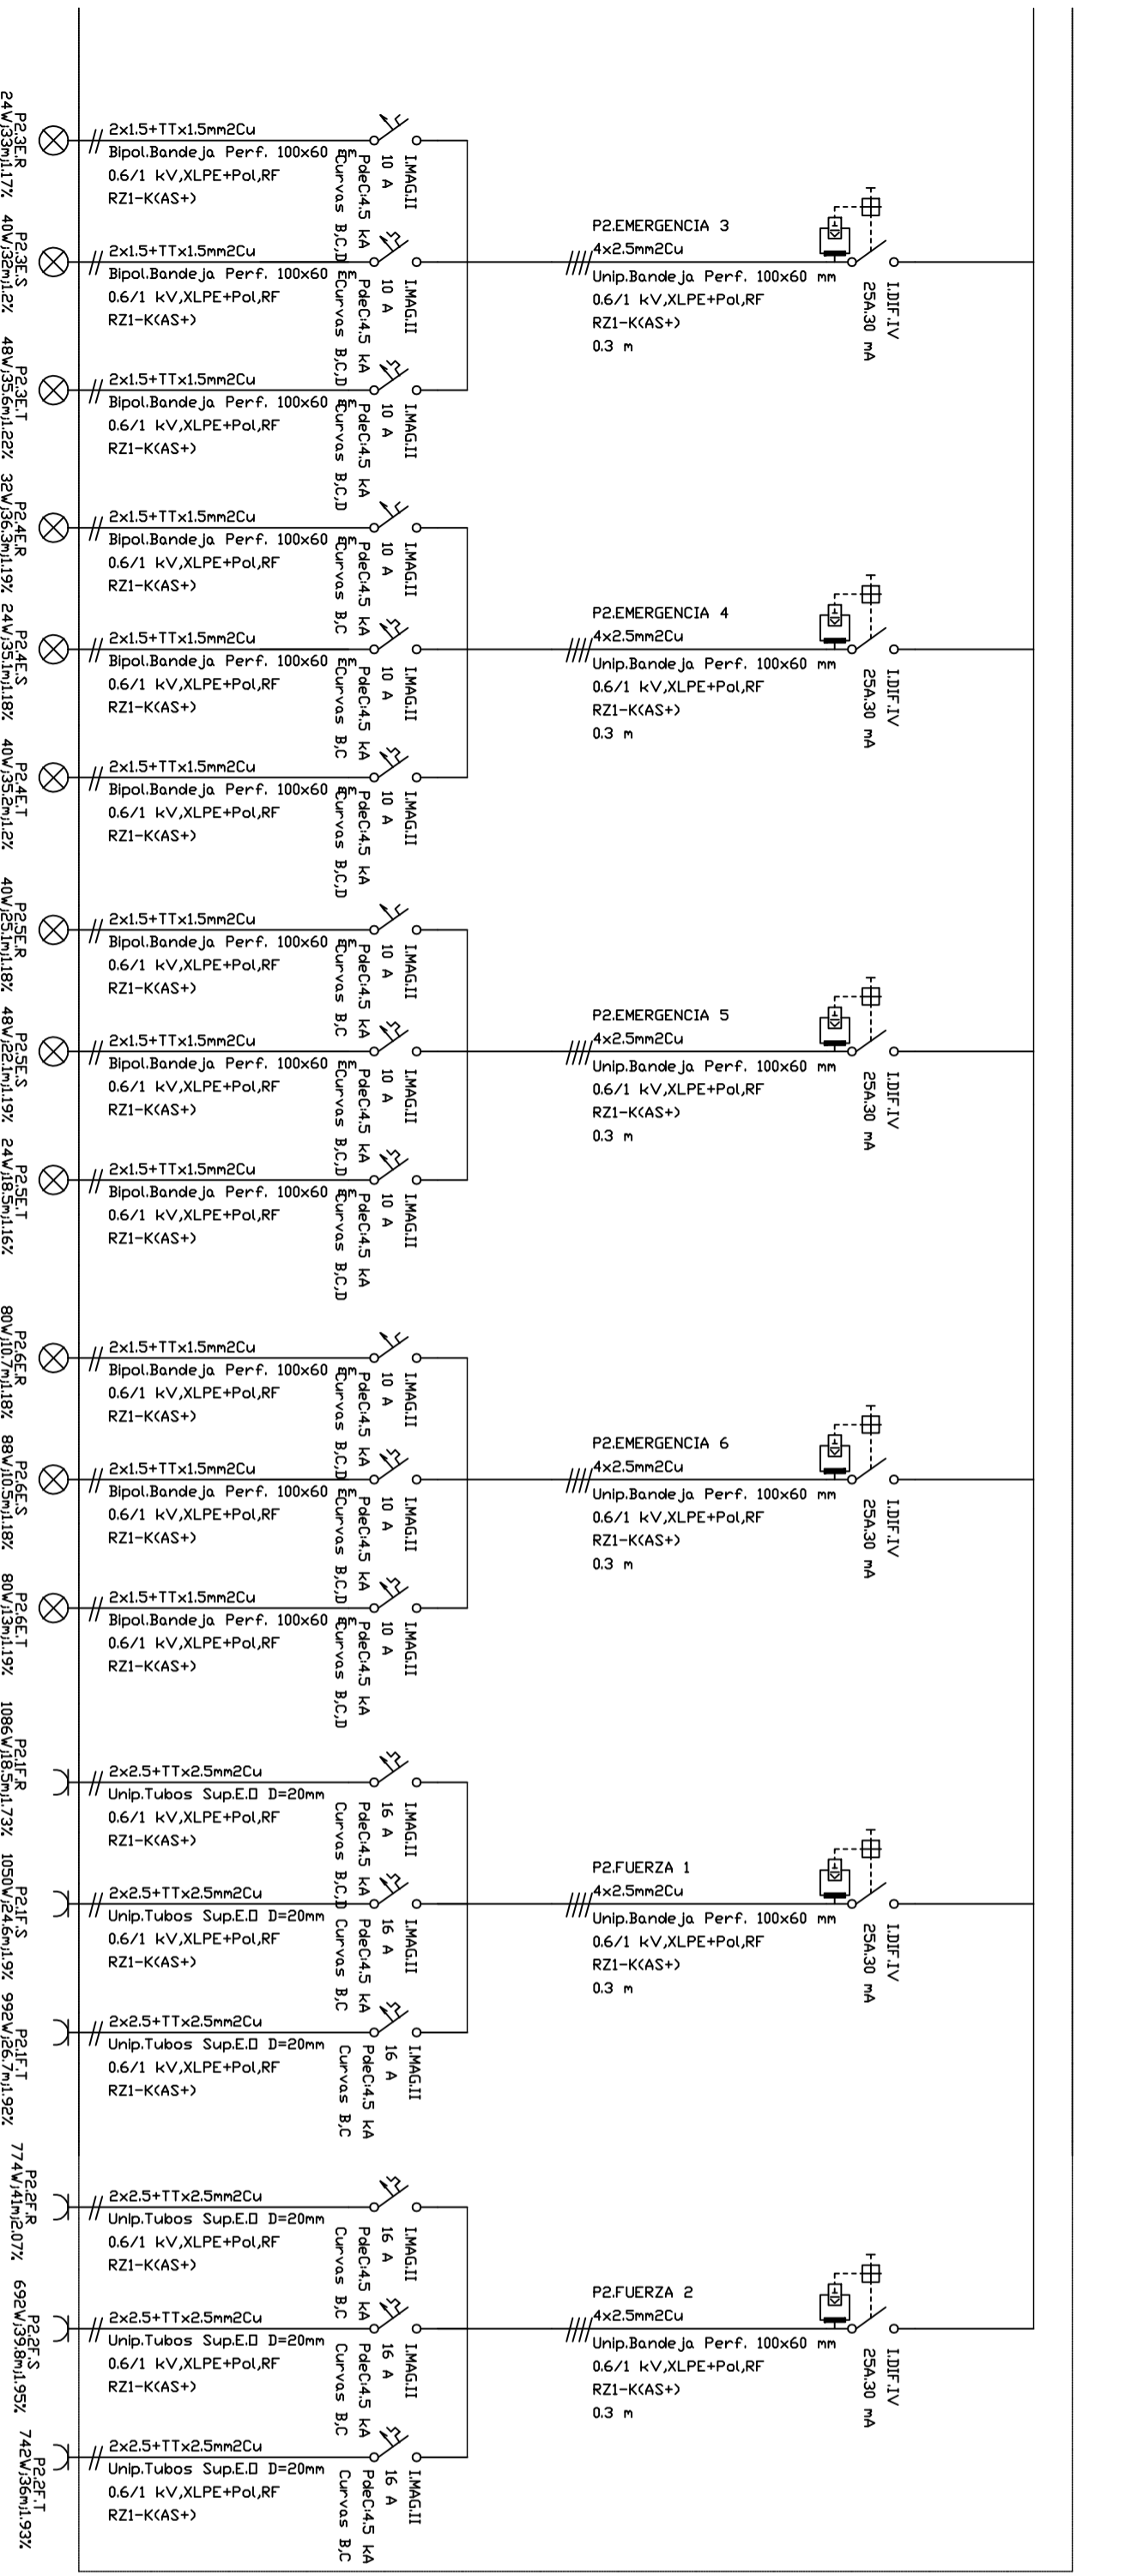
P2.3E.R
24W;33m;1.17%

2x1.5+TTx1.5mm2Cu
Bipol.Bandeja Perf. 100x60
0.6/1 kV,XLPE+Pol,RF
RZ1-K(AS+)

I.MAG.II
10 A
PdeC:4.5 kA
Curvas B,C

P2.3E.S
40W;32m;1.2%

2x1.5+TTx1.5mm2Cu
Bipol.Bandeja Perf. 100x60
0.6/1 kV,XLPE+Pol,RF
RZ1-K(AS+)

I.MAG.II
10 A
PdeC:4.5 kA
Curvas B,C,D

P2.3E.T
48W;35.6m;1.22%

2x1.5+TTx1.5mm2Cu
Bipol.Bandeja Perf. 100x60
0.6/1 kV,XLPE+Pol,RF
RZ1-K(AS+)

I.MAG.II
10 A
PdeC:4.5 kA
Curvas B,C,D

P2.EMERGENCIA 3
4x2.5mm2Cu
Unip.Bandeja Perf. 100x60 mm
0.6/1 kV,XLPE+Pol,RF
RZ1-K(AS+)
0.3 m

I.DIF.IV
25A.30 mA

P2.4E.R
32W;36.3m;1.19%

2x1.5+TTx1.5mm2Cu
Bipol.Bandeja Perf. 100x60
0.6/1 kV,XLPE+Pol,RF
RZ1-K(AS+)

I.MAG.II
10 A
PdeC:4.5 kA
Curvas B,C

P2.4E.S
24W;35.1m;1.18%

2x1.5+TTx1.5mm2Cu
Bipol.Bandeja Perf. 100x60
0.6/1 kV,XLPE+Pol,RF
RZ1-K(AS+)

I.MAG.II
10 A
PdeC:4.5 kA
Curvas B,C

P2.4E.T
40W;35.2m;1.2%

2x1.5+TTx1.5mm2Cu
Bipol.Bandeja Perf. 100x60
0.6/1 kV,XLPE+Pol,RF
RZ1-K(AS+)

I.MAG.II
10 A
PdeC:4.5 kA
Curvas B,C,D

P2.EMERGENCIA 4
4x2.5mm2Cu
Unip.Bandeja Perf. 100x60 mm
0.6/1 kV,XLPE+Pol,RF
RZ1-K(AS+)
0.3 m

I.DIF.IV
25A.30 mA

P2.5E.R
40W;25.1m;1.18%

2x1.5+TTx1.5mm2Cu
Bipol.Bandeja Perf. 100x60
0.6/1 kV,XLPE+Pol,RF
RZ1-K(AS+)

I.MAG.II
10 A
PdeC:4.5 kA
Curvas B,C

P2.5E.S
48W;22.1m;1.19%

2x1.5+TTx1.5mm2Cu
Bipol.Bandeja Perf. 100x60
0.6/1 kV,XLPE+Pol,RF
RZ1-K(AS+)

I.MAG.II
10 A
PdeC:4.5 kA
Curvas B,C,D

P2.5E.T
24W;18.5m;1.16%

2x1.5+TTx1.5mm2Cu
Bipol.Bandeja Perf. 100x60
0.6/1 kV,XLPE+Pol,RF
RZ1-K(AS+)

I.MAG.II
10 A
PdeC:4.5 kA
Curvas B,C,D

P2.EMERGENCIA 5
4x2.5mm2Cu
Unip.Bandeja Perf. 100x60 mm
0.6/1 kV,XLPE+Pol,RF
RZ1-K(AS+)
0.3 m

I.DIF.IV
25A.30 mA

P2.6E.R
80W;10.7m;1.18%

2x1.5+TTx1.5mm2Cu
Bipol.Bandeja Perf. 100x60
0.6/1 kV,XLPE+Pol,RF
RZ1-K(AS+)

I.MAG.II
10 A
PdeC:4.5 kA
Curvas B,C,D

P2.6E.S
88W;10.5m;1.18%

2x1.5+TTx1.5mm2Cu
Bipol.Bandeja Perf. 100x60
0.6/1 kV,XLPE+Pol,RF
RZ1-K(AS+)

I.MAG.II
10 A
PdeC:4.5 kA
Curvas B,C,D

P2.6E.T
80W;13m;1.19%

2x1.5+TTx1.5mm2Cu
Bipol.Bandeja Perf. 100x60
0.6/1 kV,XLPE+Pol,RF
RZ1-K(AS+)

I.MAG.II
10 A
PdeC:4.5 kA
Curvas B,C,D

P2.EMERGENCIA 6
4x2.5mm2Cu
Unip.Bandeja Perf. 100x60 mm
0.6/1 kV,XLPE+Pol,RF
RZ1-K(AS+)
0.3 m

I.DIF.IV
25A.30 mA

P2.1F.R
1086W;18.5m;1.73%

2x2.5+TTx2.5mm2Cu
Unip.Tubos Sup.E.O D=20mm
0.6/1 kV,XLPE+Pol,RF
RZ1-K(AS+)

I.MAG.II
16 A
PdeC:4.5 kA
Curvas B,C,D

P2.1F.S
1050W;24.6m;1.9%

2x2.5+TTx2.5mm2Cu
Unip.Tubos Sup.E.O D=20mm
0.6/1 kV,XLPE+Pol,RF
RZ1-K(AS+)

I.MAG.II
16 A
PdeC:4.5 kA
Curvas B,C

P2.1F.T
992W;26.7m;1.92%

2x2.5+TTx2.5mm2Cu
Unip.Tubos Sup.E.O D=20mm
0.6/1 kV,XLPE+Pol,RF
RZ1-K(AS+)

I.MAG.II
16 A
PdeC:4.5 kA
Curvas B,C

P2.FUERZA 1
4x2.5mm2Cu
Unip.Bandeja Perf. 100x60 mm
0.6/1 kV,XLPE+Pol,RF
RZ1-K(AS+)
0.3 m

I.DIF.IV
25A.30 mA

P2.2F.R
774W;41m;2.07%

2x2.5+TTx2.5mm2Cu
Unip.Tubos Sup.E.O D=20mm
0.6/1 kV,XLPE+Pol,RF
RZ1-K(AS+)

I.MAG.II
16 A
PdeC:4.5 kA
Curvas B,C

P2.2F.S
692W;39.8m;1.95%

2x2.5+TTx2.5mm2Cu
Unip.Tubos Sup.E.O D=20mm
0.6/1 kV,XLPE+Pol,RF
RZ1-K(AS+)

I.MAG.II
16 A
PdeC:4.5 kA
Curvas B,C

P2.2F.T
742W;36m;1.93%

2x2.5+TTx2.5mm2Cu
Unip.Tubos Sup.E.O D=20mm
0.6/1 kV,XLPE+Pol,RF
RZ1-K(AS+)

I.MAG.II
16 A
PdeC:4.5 kA
Curvas B,C

P2.FUERZA 2
4x2.5mm2Cu
Unip.Bandeja Perf. 100x60 mm
0.6/1 kV,XLPE+Pol,RF
RZ1-K(AS+)
0.3 m

I.DIF.IV
25A.30 mA